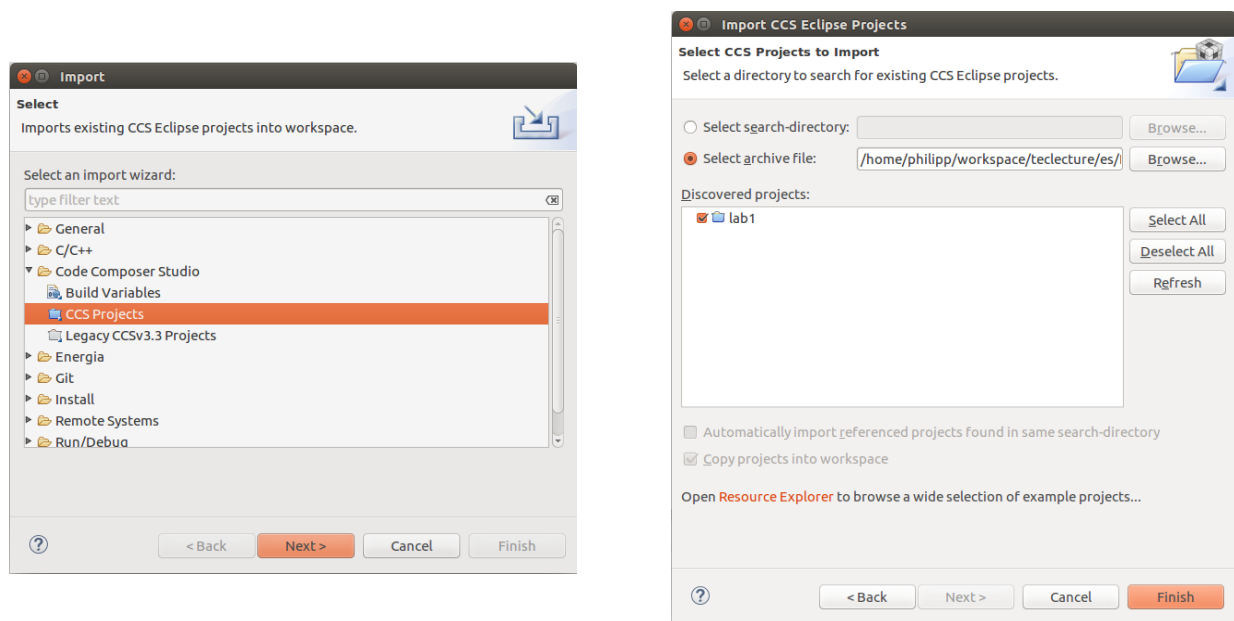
Import

Select

Imports existing CCS Eclipse projects into workspace.

Select an import wizard:

type filter text

General
C/C++
Code Composer Studio
Build Variables
CCS Projects
Legacy CCSv3.3 Projects
Energia
Git
Install
Remote Systems
Run/Debug

?

< Back
Next >
Cancel
Finish

Import CCS Eclipse Projects

Select CCS Projects to Import

Select a directory to search for existing CCS Eclipse projects.

Select search-directory:
Browse...
Select archive file:
/home/philipp/workspace/teclecture/es/
Browse...

Discovered projects:

lab1

Select All
Deselect All
Refresh

Automatically import referenced projects found in same search-directory

Copy projects into workspace

Open Resource Explorer to browse a wide selection of example projects...

?

< Back
Next >
Cancel
Finish